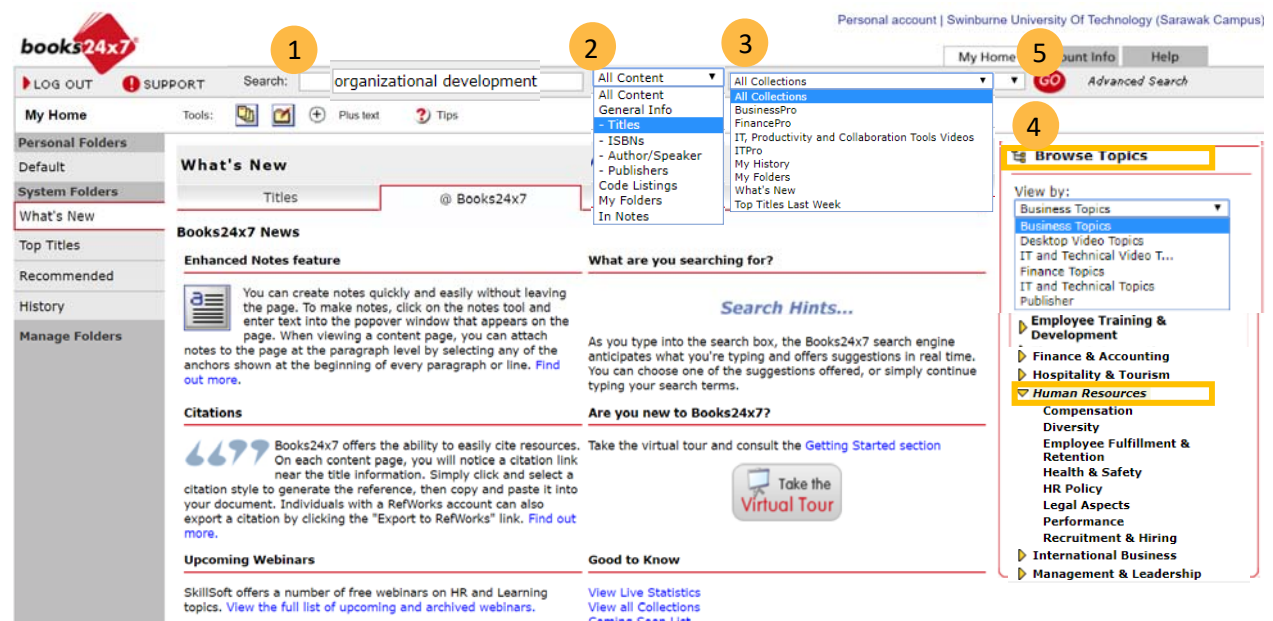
books24x7

Personal account | Swinburne University Of Technology (Sarawak Campus)

1 2 3 4 5

My Home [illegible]ount Info Help

LOG OUT SUPPORT Search: organizational development

All Content
All Content
General Info
- Titles
- ISBNs
- Author/Speaker
- Publishers
Code Listings
My Folders
In Notes

All Collections
All Collections
BusinessPro
FinancePro
IT, Productivity and Collaboration Tools Videos
ITPro
My History
My Folders
What's New
Top Titles Last Week

GO Advanced Search

My Home Tools: Plus text Tips

Personal Folders
Default
System Folders
What's New
Top Titles
Recommended
History
Manage Folders

What's New

Titles @ Books24x7

Books24x7 News

Enhanced Notes feature

You can create notes quickly and easily without leaving the page. To make notes, click on the notes tool and enter text into the popover window that appears on the page. When viewing a content page, you can attach notes to the page at the paragraph level by selecting any of the anchors shown at the beginning of every paragraph or line. Find out more.

Citations

Books24x7 offers the ability to easily cite resources. On each content page, you will notice a citation link near the title information. Simply click and select a citation style to generate the reference, then copy and paste it into your document. Individuals with a RefWorks account can also export a citation by clicking the "Export to RefWorks" link. Find out more.

Upcoming Webinars

SkillSoft offers a number of free webinars on HR and Learning topics. View the full list of upcoming and archived webinars.

What are you searching for?

Search Hints...

As you type into the search box, the Books24x7 search engine anticipates what you're typing and offers suggestions in real time. You can choose one of the suggestions offered, or simply continue typing your search terms.

Are you new to Books24x7?

Take the virtual tour and consult the Getting Started section

Take the Virtual Tour

Good to Know

View Live Statistics
View all Collections
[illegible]

Browse Topics

View by:
Business Topics
Business Topics
Desktop Video Topics
IT and Technical Video T...
Finance Topics
IT and Technical Topics
Publisher

Employee Training & Development
Finance & Accounting
Hospitality & Tourism
Human Resources
Compensation
Diversity
Employee Fulfillment & Retention
Health & Safety
HR Policy
Legal Aspects
Performance
Recruitment & Hiring
International Business
Management & Leadership